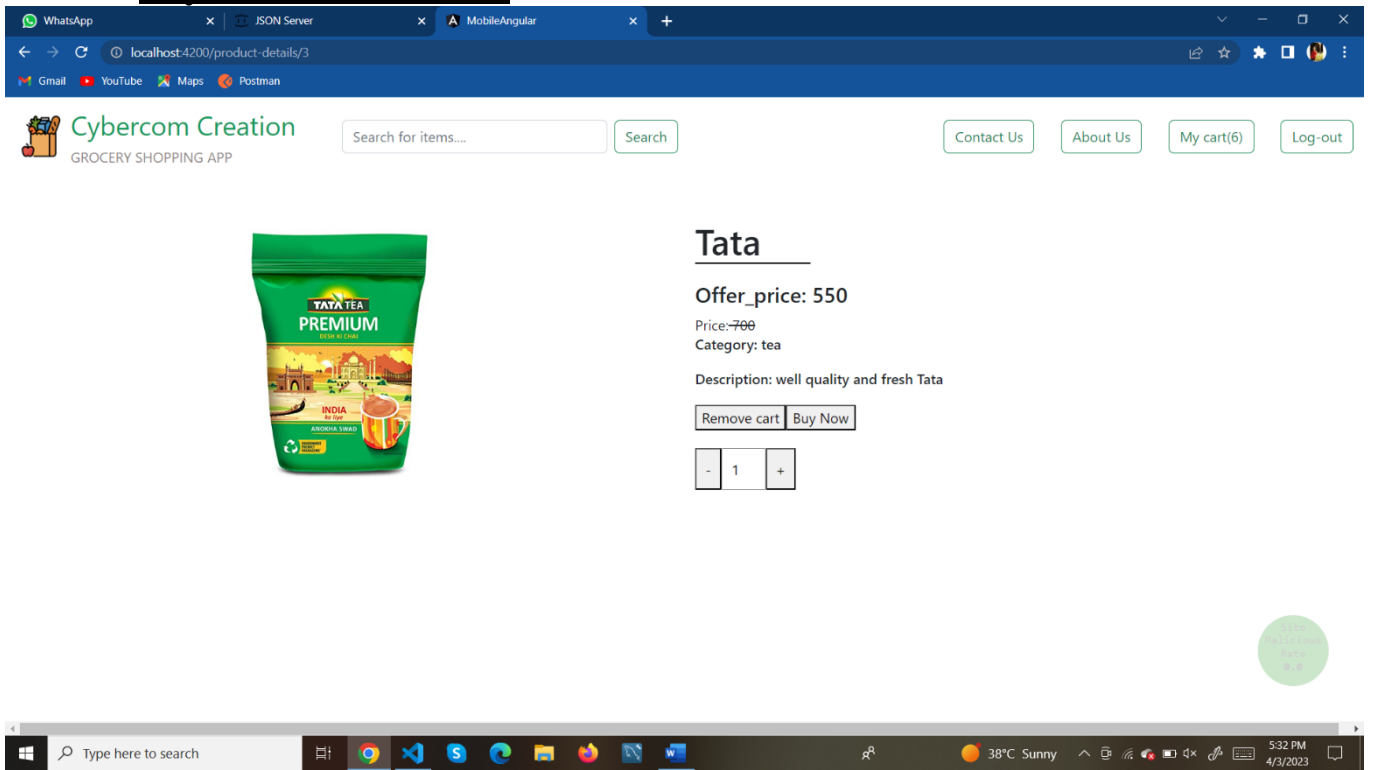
WhatsApp
JSON Server
MobileAngular

localhost:4200/product-details/3

Gmail YouTube Maps Postman

Cybercom Creation
GROCERY SHOPPING APP

Search for items....
Search
Contact Us
About Us
My cart(6)
Log-out

TATA TEA
PREMIUM
DESH KI CHAI
INDIA
Ka Tyoh
ANOKHA SWAD

Tata

Offer_price: 550

Price: 700
Category: tea

Description: well quality and fresh Tata

Remove cart Buy Now

- 1 +

Site
Malicious
Rate
0.0

Type here to search
38°C Sunny
5:32 PM
4/3/2023